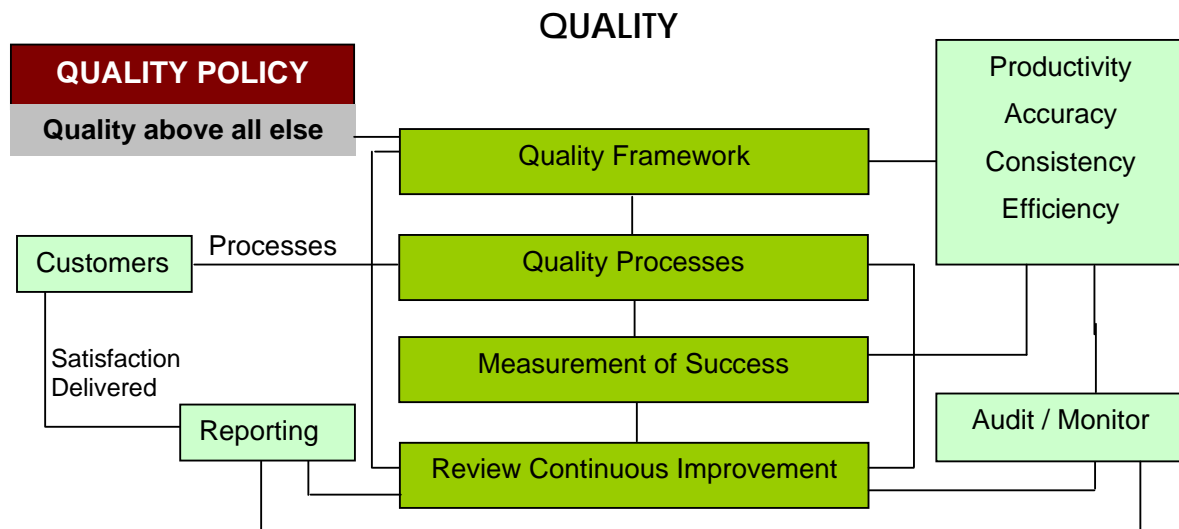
QUALITY

QUALITY POLICY

Quality above all else

Quality Framework

Productivity
Accuracy
Consistency
Efficiency

Customers

Processes

Quality Processes

Satisfaction Delivered

Measurement of Success

Reporting

Audit / Monitor

Review Continuous Improvement